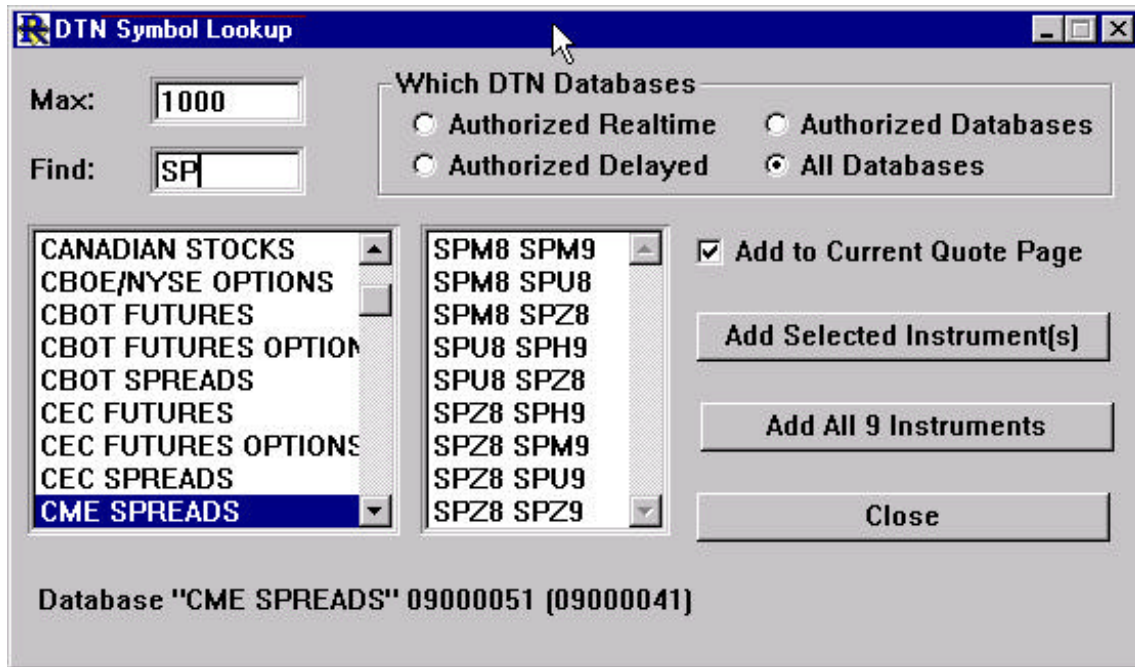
DTN Symbol Lookup

Max: 1000

Find: SP

Which DTN Databases
Authorized Realtime
Authorized Databases
Authorized Delayed
All Databases

CANADIAN STOCKS
CBOE/NYSE OPTIONS
CBOT FUTURES
CBOT FUTURES OPTION
CBOT SPREADS
CEC FUTURES
CEC FUTURES OPTIONS
CEC SPREADS
CME SPREADS

SPM8 SPM9
SPM8 SPU8
SPM8 SPZ8
SPU8 SPH9
SPU8 SPZ8
SPZ8 SPH9
SPZ8 SPM9
SPZ8 SPU9
SPZ8 SPZ9

Add to Current Quote Page

Add Selected Instrument(s)

Add All 9 Instruments

Close

Database "CME SPREADS" 09000051 (09000041)